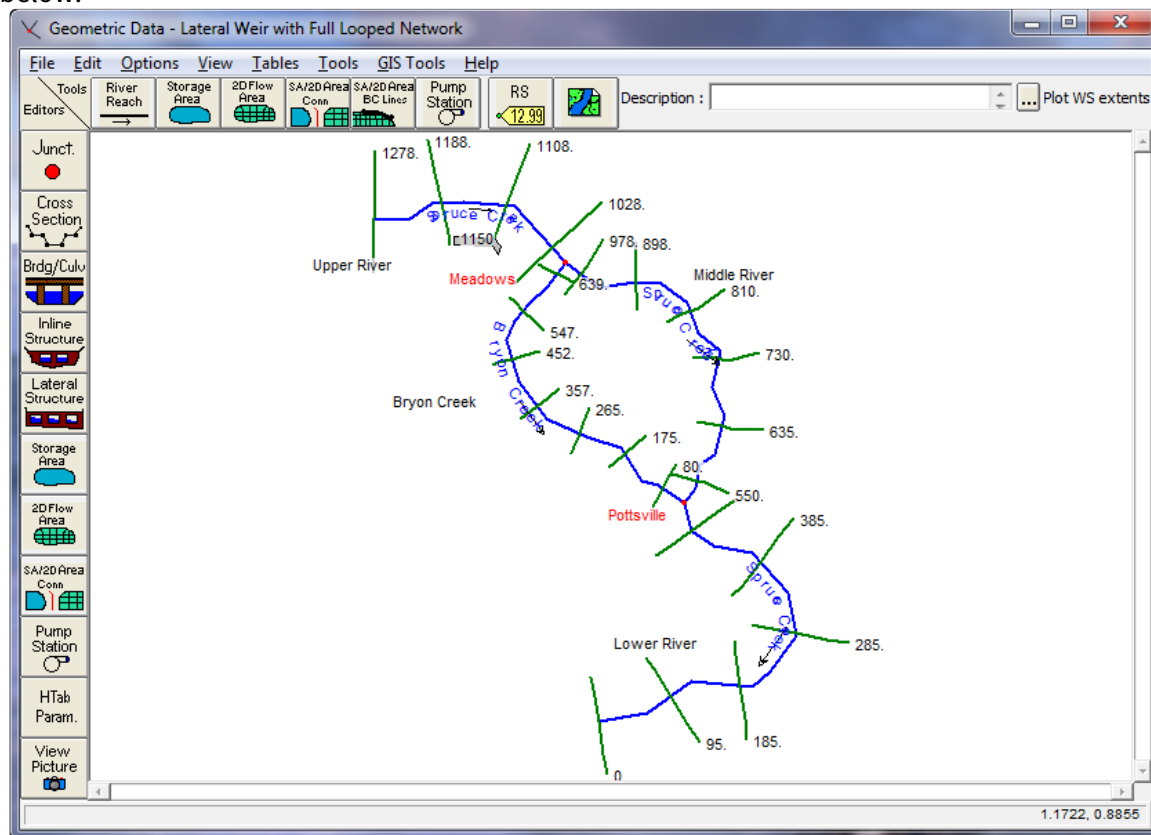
below:

Geometric Data - Lateral Weir with Full Looped Network

File Edit Options View Tables Tools GIS Tools Help

Tools Editors

River Reach

Storage Area

2D Flow Area

SA/2D Area Conn

SA/2D Area BC Lines

Pump Station

RS 12.99

Description :

... Plot WS extents

Junct.

Cross Section

Brdg/Culv

Inline Structure

Lateral Structure

Storage Area

2D Flow Area

SA/2D Area Conn

Pump Station

HTab Param.

View Picture

1278.

1188.

1108.

Spruce Creek

1028.

1150

978.

898.

Upper River

Meadows

639.

Middle River

810.

Spruce Creek

547.

452.

730.

Bryon Creek

357.

Bryon Creek

265.

635.

175.

80.

550.

Pottsville

385.

Spruce Creek

285.

Lower River

95.

185.

0

1.1722, 0.8855